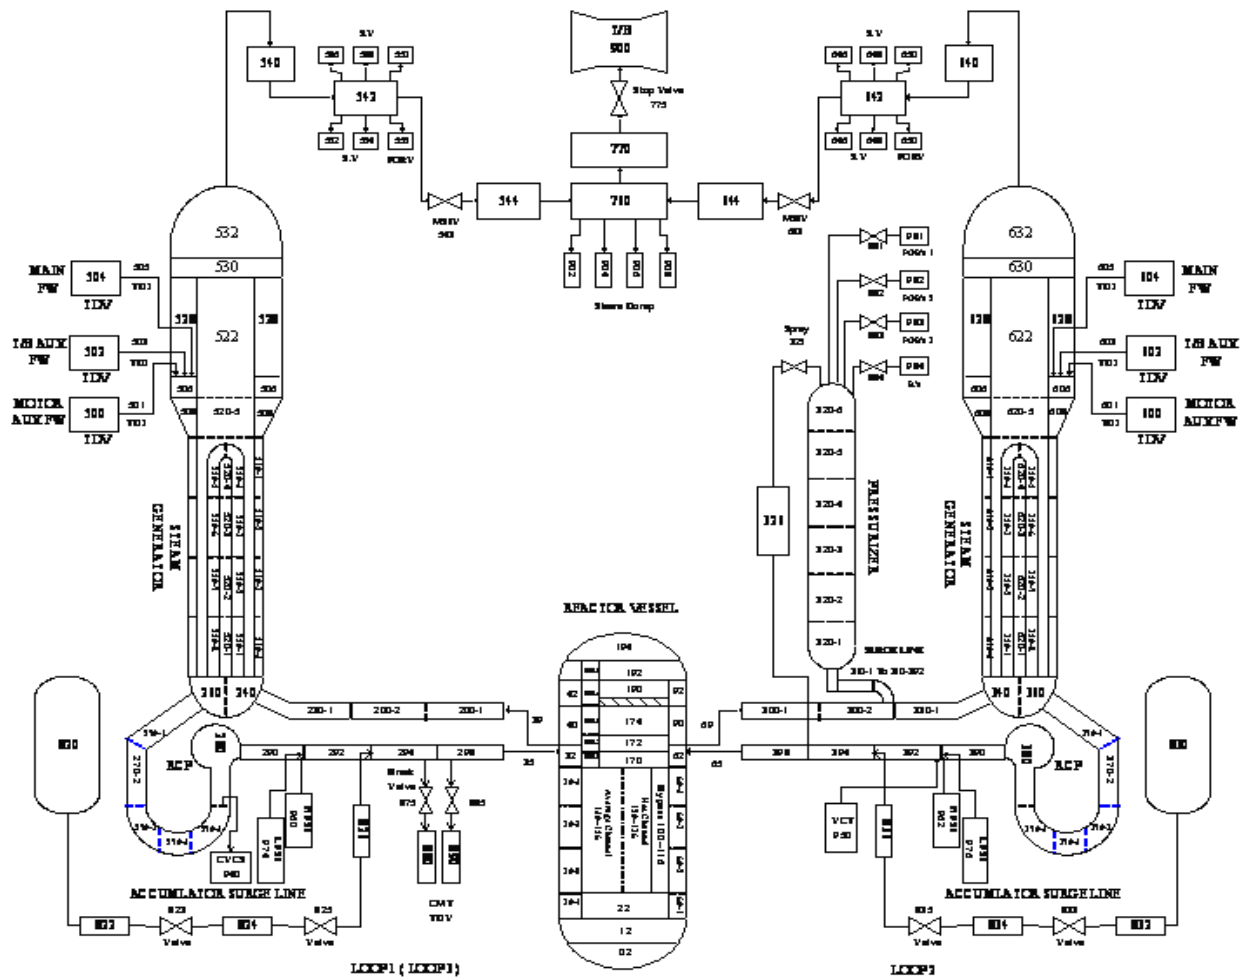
T/B
900

Stop Valve
775

770

780

Steam Dump

S.V

540

542

S.V

PORV

MSIV
545

544

532

530

522

520-5

MAIN FW

504

TDV

T/B AUX FW

502

TDV

MOTOR AUX FW

500

TDV

STEAM GENERATOR

640

642

S.V

PORV

MSIV
645

644

632

630

622

620-5

MAIN FW

604

TDV

T/B AUX FW

602

TDV

MOTOR AUX FW

600

TDV

STEAM GENERATOR

981
PORV 1

982
PORV 2

983
PORV 3

984
S/V

Spray
335

331

320-6

320-5

320-4

320-3

320-2

320-1

PRESSURIZER

SURGE LINE

310-1 To 310-392

REACTOR VESSEL

194

192

190

174

172

170

42

40

32

92

90

62

22

12

02

39

35

69

65

200-1

200-2

200-1

300-1

300-2

300-1

290

292

294

298

398

394

392

390

RCP

RCP

Break Valve

875

885

CMT
TDV

VCT
950

CVCS
940

ACCUMULATOR SURGE LINE

ACCUMULATOR SURGE LINE

Valve

Valve

Valve

Valve

LOOP1 ( LOOP3)

LOOP2